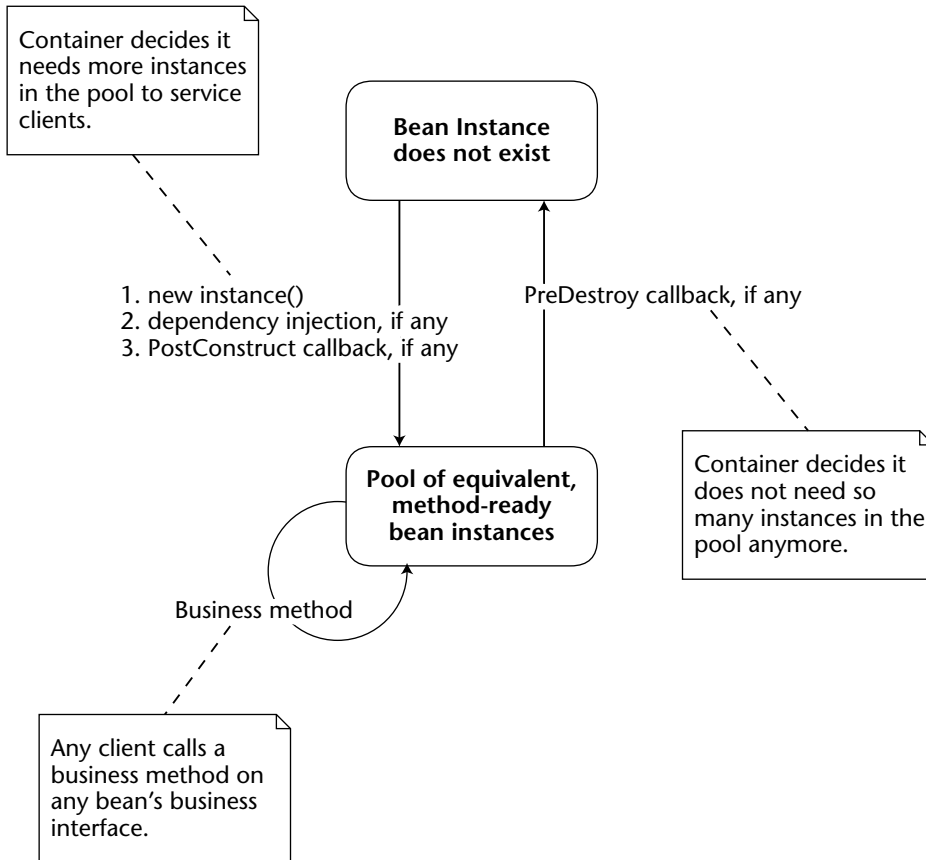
Container decides it needs more instances in the pool to service clients.

Bean Instance does not exist

1. new instance()
2. dependency injection, if any
3. PostConstruct callback, if any

PreDestroy callback, if any

Container decides it does not need so many instances in the pool anymore.

Pool of equivalent, method-ready bean instances

Business method

Any client calls a business method on any bean's business interface.